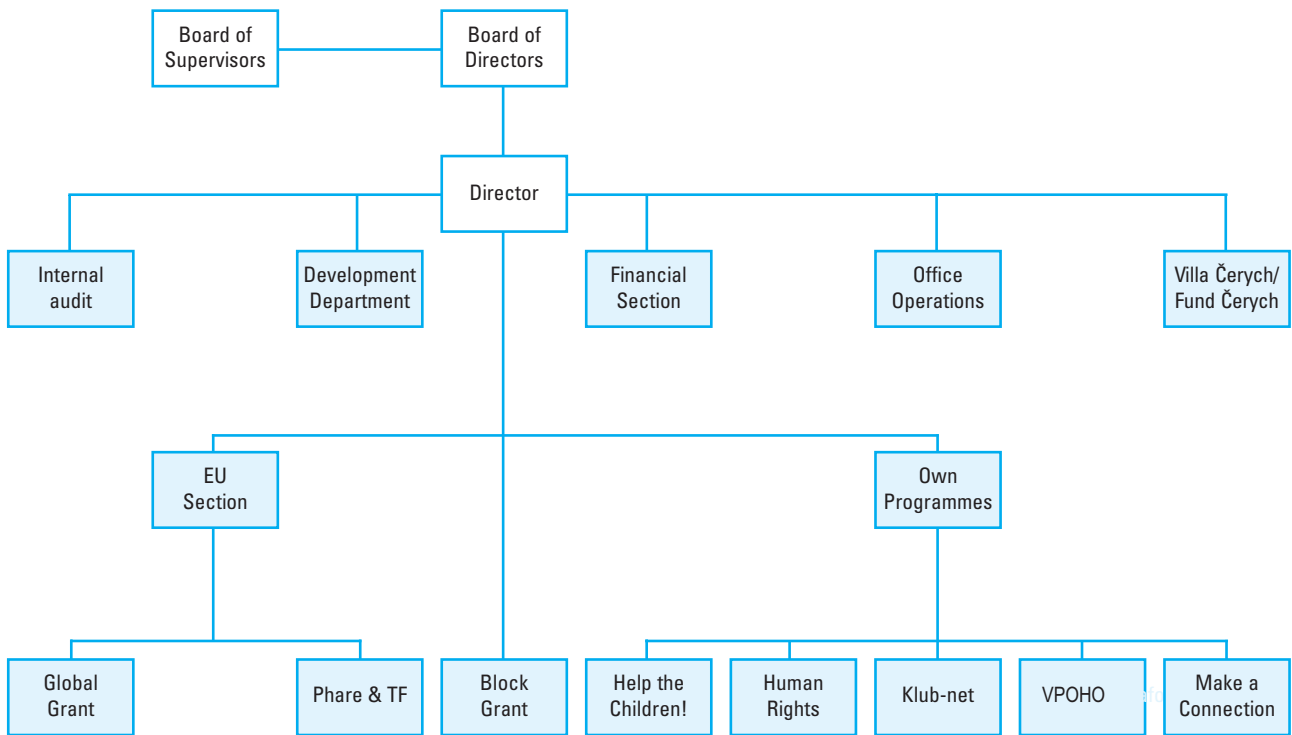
Board of Supervisors

Board of Directors

Director

Internal audit

Development Department

Financial Section

Office Operations

Villa Čerych/ Fund Čerych

EU Section

Own Programmes

Global Grant

Phare & TF

Block Grant

Help the Children!

Human Rights

Klub-net

VPOHO

Make a Connection